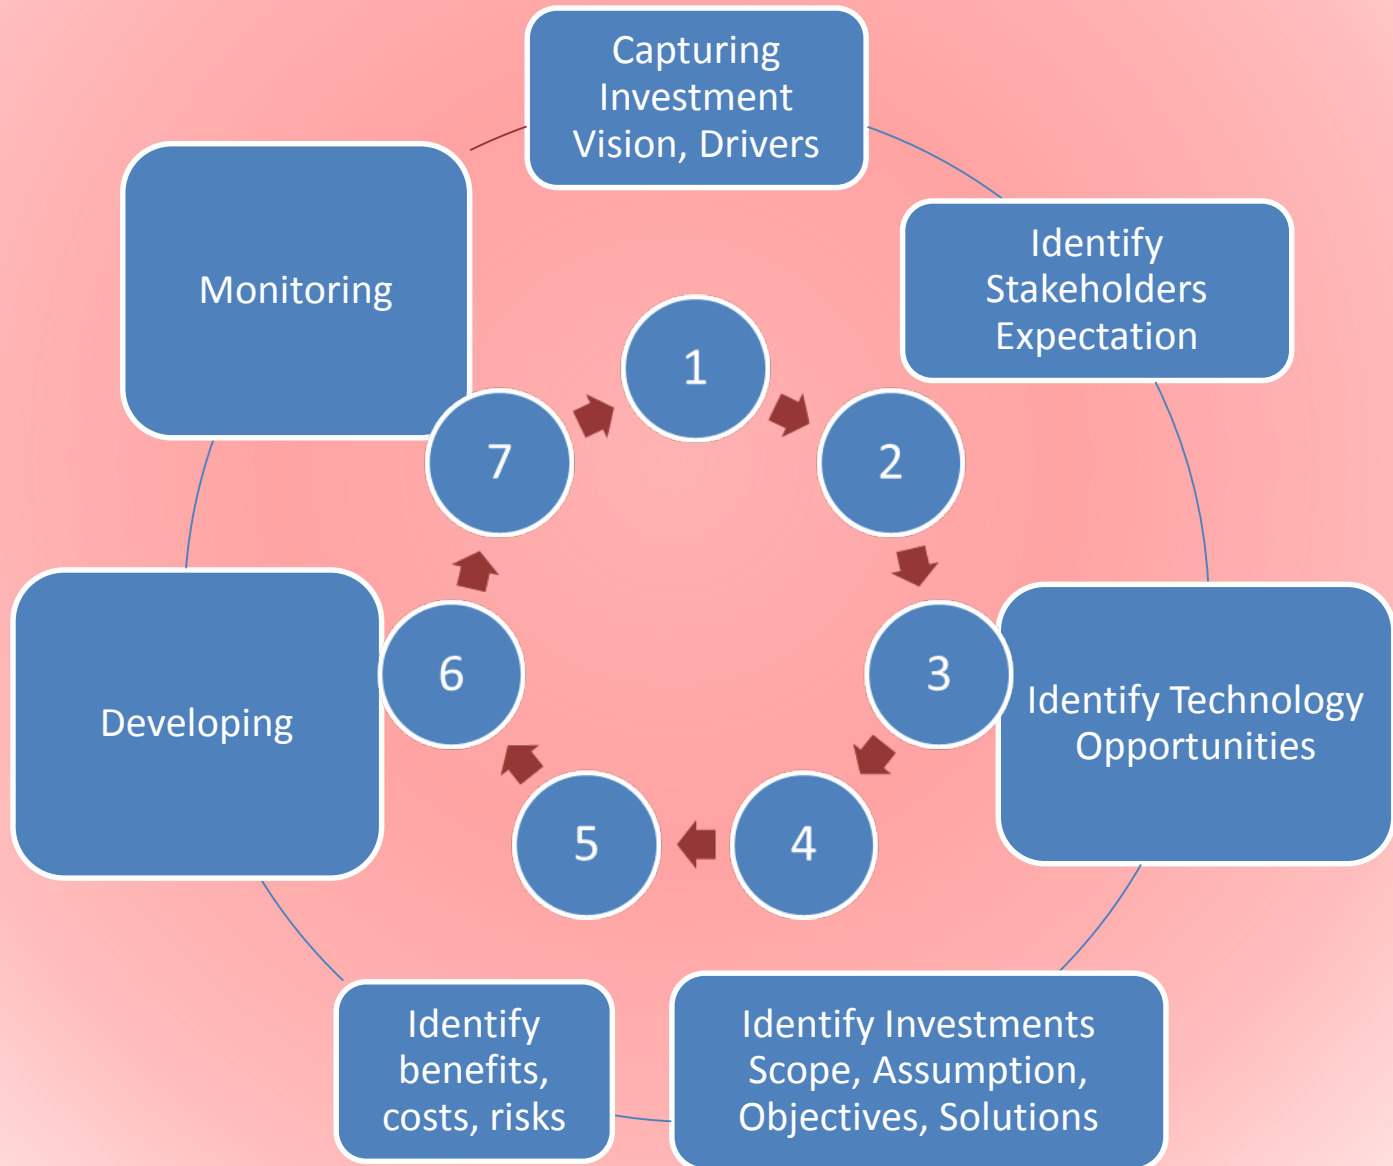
Capturing Investment Vision, Drivers

Identify Stakeholders Expectation

Identify Technology Opportunities

Identify Investments Scope, Assumption, Objectives, Solutions

Identify benefits, costs, risks

Developing

Monitoring

1

2

3

4

5

6

7